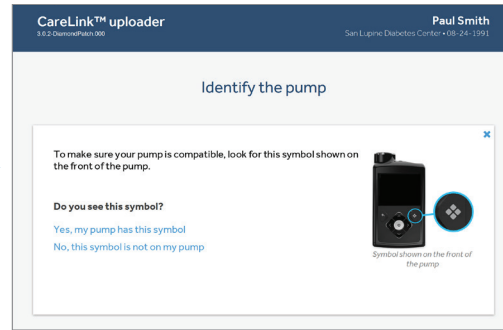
CareLink™ uploader
3.0.2-DiamondPatch.000

Paul Smith
San Lupine Diabetes Center • 08-24-1991

Identify the pump

×

To make sure your pump is compatible, look for this symbol shown on the front of the pump.

Do you see this symbol?

Yes, my pump has this symbol

No, this symbol is not on my pump

Symbol shown on the front of the pump